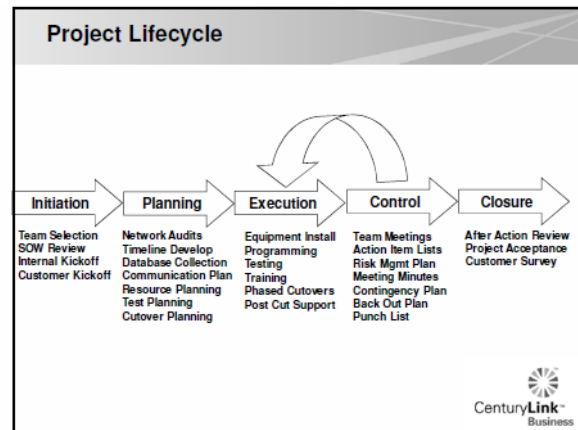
Project Lifecycle

Initiation

Team Selection
SOW Review
Internal Kickoff
Customer Kickoff

Planning

Network Audits
Timeline Develop
Database Collection
Communication Plan
Resource Planning
Test Planning
Cutover Planning

Execution

Equipment Install
Programming
Testing
Training
Phased Cutovers
Post Cut Support

Control

Team Meetings
Action Item Lists
Risk Mgmt Plan
Meeting Minutes
Contingency Plan
Back Out Plan
Punch List

Closure

After Action Review
Project Acceptance
Customer Survey

CenturyLink™
Business